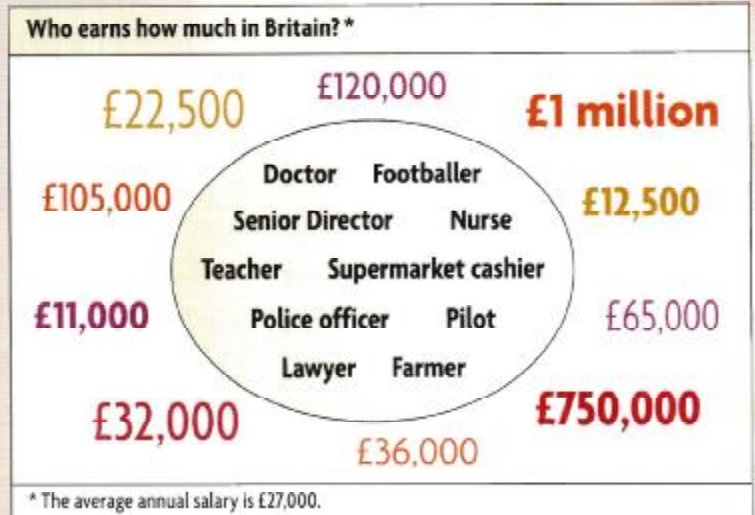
Who earns how much in Britain? *

£22,500 £120,000 £1 million

£105,000 £12,500

Doctor Footballer
Senior Director Nurse
Teacher Supermarket cashier
Police officer Pilot
Lawyer Farmer

£11,000 £65,000

£32,000 £750,000

£36,000

* The average annual salary is £27,000.